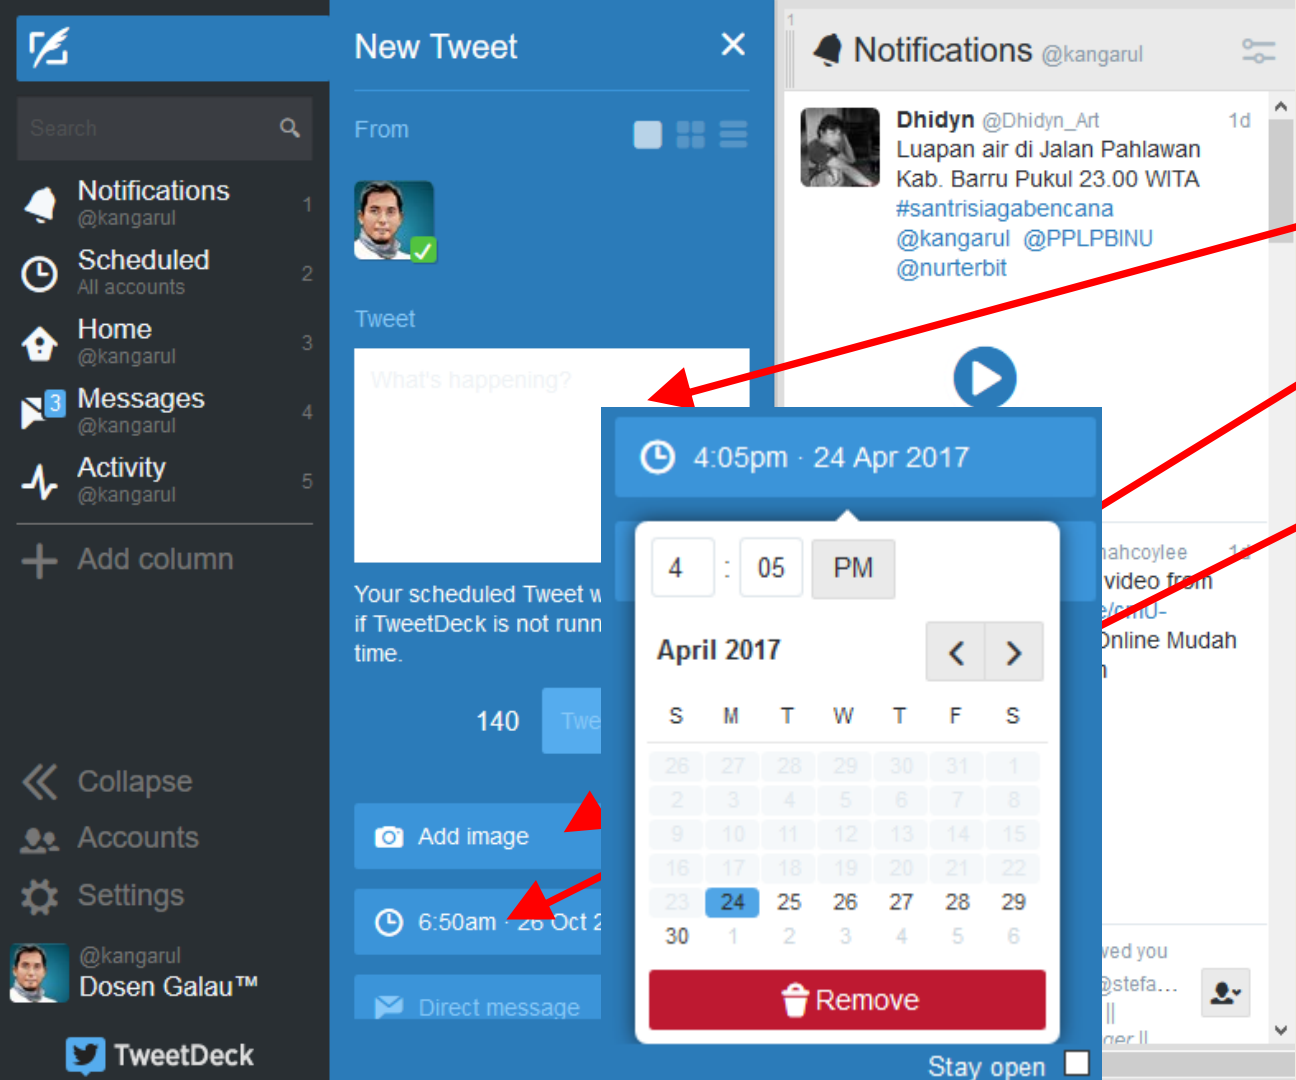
Search

Notifications @kangarul 1

Scheduled All accounts 2

Home @kangarul 3

3 Messages @kangarul 4

Activity @kangarul 5

Add column

Collapse

Accounts

Settings

@kangarul
Dosen Galau™

TweetDeck

New Tweet

From

Tweet

What's happening?

Your scheduled Tweet w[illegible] if TweetDeck is not runn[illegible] time.

140 Twe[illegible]

Add image

6:50am · 26 Oct 2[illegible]

Direct message

4:05pm · 24 Apr 2017

4 : 05 PM

April 2017

| S | M | T | W | T | F | S |
|---|---|---|---|---|---|---|
| 26 | 27 | 28 | 29 | 30 | 31 | 1 |
| 2 | 3 | 4 | 5 | 6 | 7 | 8 |
| 9 | 10 | 11 | 12 | 13 | 14 | 15 |
| 16 | 17 | 18 | 19 | 20 | 21 | 22 |
| 23 | 24 | 25 | 26 | 27 | 28 | 29 |
| 30 | 1 | 2 | 3 | 4 | 5 | 6 |

Remove

Stay open

Notifications @kangarul

Dhidyn @Dhidyn_Art 1d
Luapan air di Jalan Pahlawan Kab. Barru Pukul 23.00 WITA #santrisiagabencana @kangarul @PPLPBINU @nurterbit

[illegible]ahcoylee 1d
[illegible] video from
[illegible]e/cmU-
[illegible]Online Mudah
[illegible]n

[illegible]wed you
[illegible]@stefa...
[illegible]||
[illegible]ger||